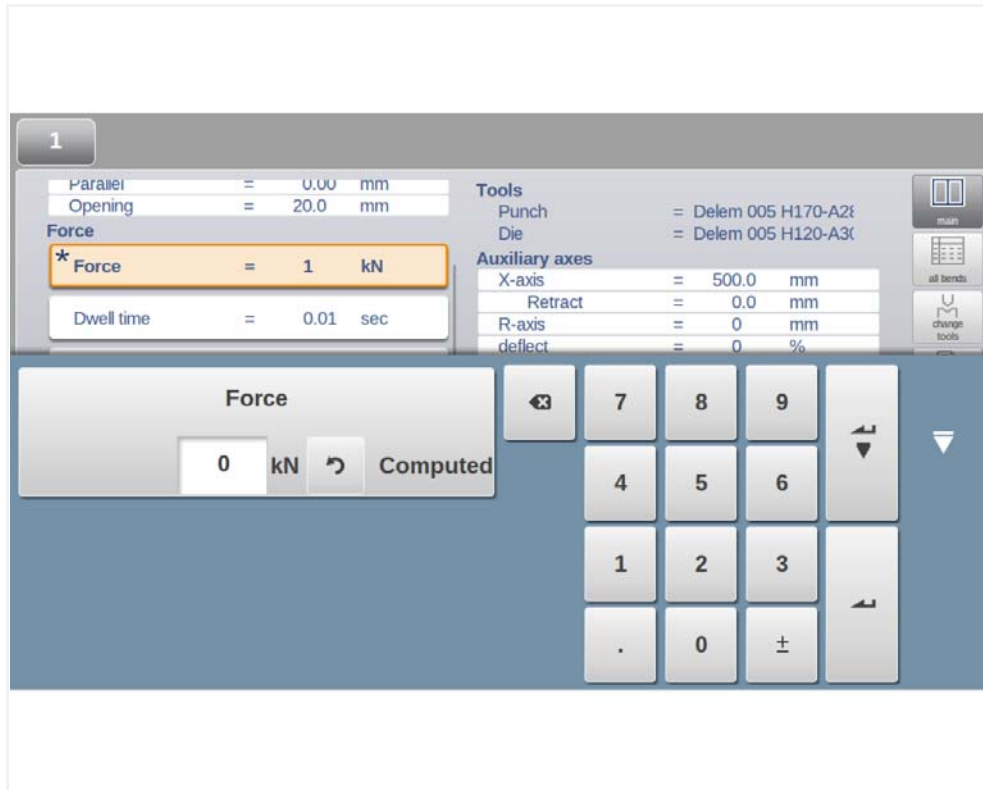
1

Parallel = 0.00 mm
Opening = 20.0 mm
Force
*Force = 1 kN
Dwell time = 0.01 sec

Tools
Punch = Delem 005 H170-A2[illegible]
Die = Delem 005 H120-A3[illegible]
Auxiliary axes
X-axis = 500.0 mm
Retract = 0.0 mm
R-axis = 0 mm
deflect = 0 %

main
all bends
change tools

Force
0 kN Computed

7 8 9
4 5 6
1 2 3
. 0 ±